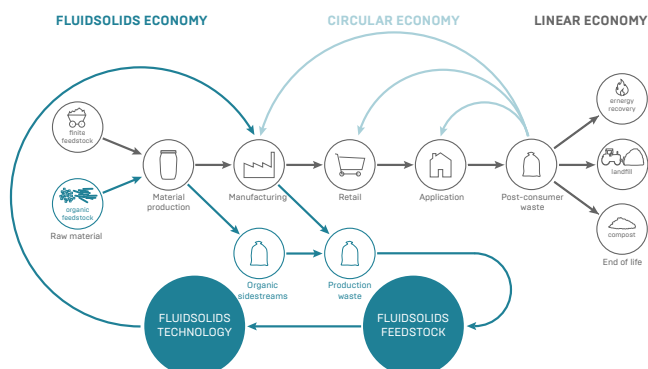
FLUIDSOLIDS ECONOMY

CIRCULAR ECONOMY

LINEAR ECONOMY

finite feedstock

organic feedstock

Raw material

Material production

Manufacturing

Retail

Application

Post-consumer waste

errergy recovery

landfill

compost

End of life

Organic sidestreams

Production waste

FLUIDSOLIDS TECHNOLOGY

FLUIDSOLIDS FEEDSTOCK